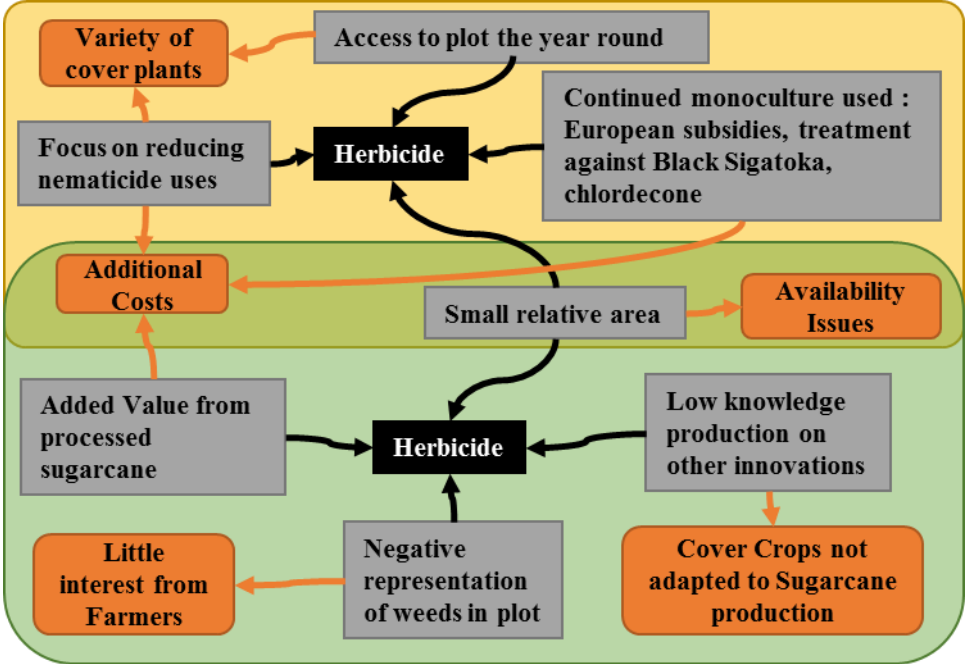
Variety of cover plants

Access to plot the year round

Focus on reducing nematicide uses

Herbicide

Continued monoculture used : European subsidies, treatment against Black Sigatoka, chlordecone

Additional Costs

Small relative area

Availability Issues

Added Value from processed sugarcane

Herbicide

Low knowledge production on other innovations

Little interest from Farmers

Negative representation of weeds in plot

Cover Crops not adapted to Sugarcane production